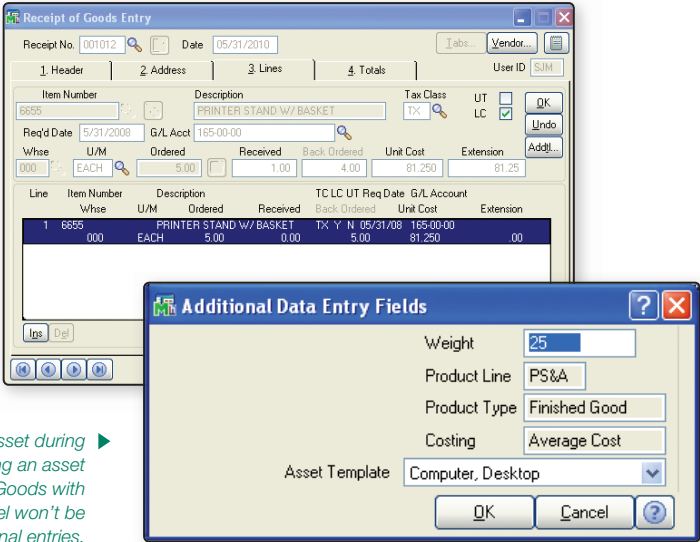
Receipt of Goods Entry

Receipt No. 001012 Date 05/31/2010 Tabs... Vendor...

1. Header 2. Address 3. Lines 4. Totals User ID SJM

Item Number Description Tax Class UT LC
6655 PRINTER STAND W/ BASKET TX
Req'd Date 5/31/2008 G/L Acct 165-00-00
Whse U/M Ordered Received Back Ordered Unit Cost Extension
000 EACH 5.00 1.00 4.00 81.250 81.25

OK Undo Addtl...

| Line | Item Number | Description | | | TC LC UT Req Date | G/L Account | |
|---|---|---|---|---|---|---|---|
| | Whse | U/M | Ordered | Received | Back Ordered | Unit Cost | Extension |
| 1 | 6655 | PRINTER STAND W/ BASKET | | | TX Y N 05/31/08 | 165-00-00 | |
| | 000 | EACH | 5.00 | 0.00 | 5.00 | 81.250 | .00 |

Ins Del

sset during ▶
ng an asset
Goods with
el won't be
nal entries.

Additional Data Entry Fields

Weight 25
Product Line PS&A
Product Type Finished Good
Costing Average Cost
Asset Template Computer, Desktop

OK Cancel